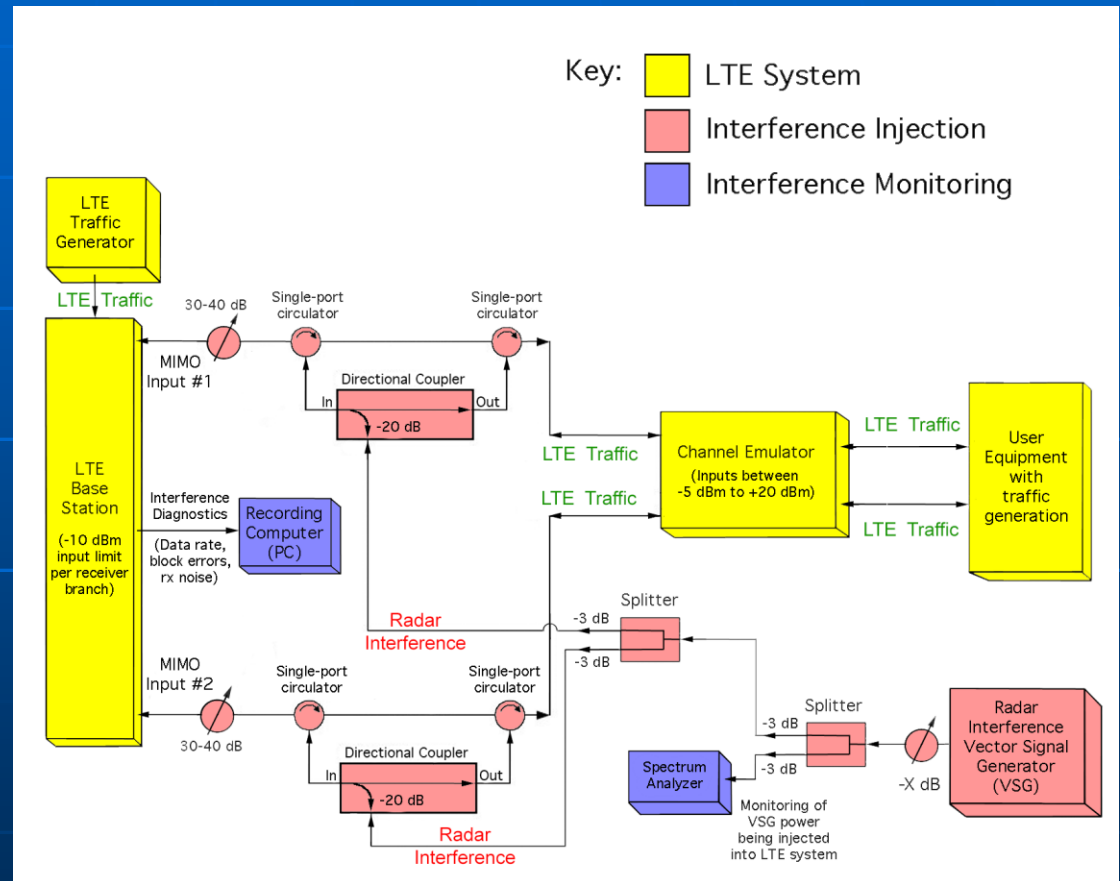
Key: LTE System

Interference Injection

Interference Monitoring

LTE Traffic Generator

LTE Traffic

30-40 dB

Single-port circulator

Single-port circulator

MIMO Input #1

Directional Coupler

In

Out

-20 dB

LTE Traffic

LTE Traffic

Channel Emulator (Inputs between -5 dBm to +20 dBm)

LTE Traffic

LTE Traffic

User Equipment with traffic generation

LTE Base Station (-10 dBm input limit per receiver branch)

Interference Diagnostics

(Data rate, block errors, rx noise)

Recording Computer (PC)

Radar Interference

Splitter

-3 dB

-3 dB

MIMO Input #2

Single-port circulator

Single-port circulator

30-40 dB

Directional Coupler

In

Out

-20 dB

Radar Interference

Splitter

-3 dB

-3 dB

Spectrum Analyzer

Monitoring of VSG power being injected into LTE system

-X dB

Radar Interference Vector Signal Generator (VSG)